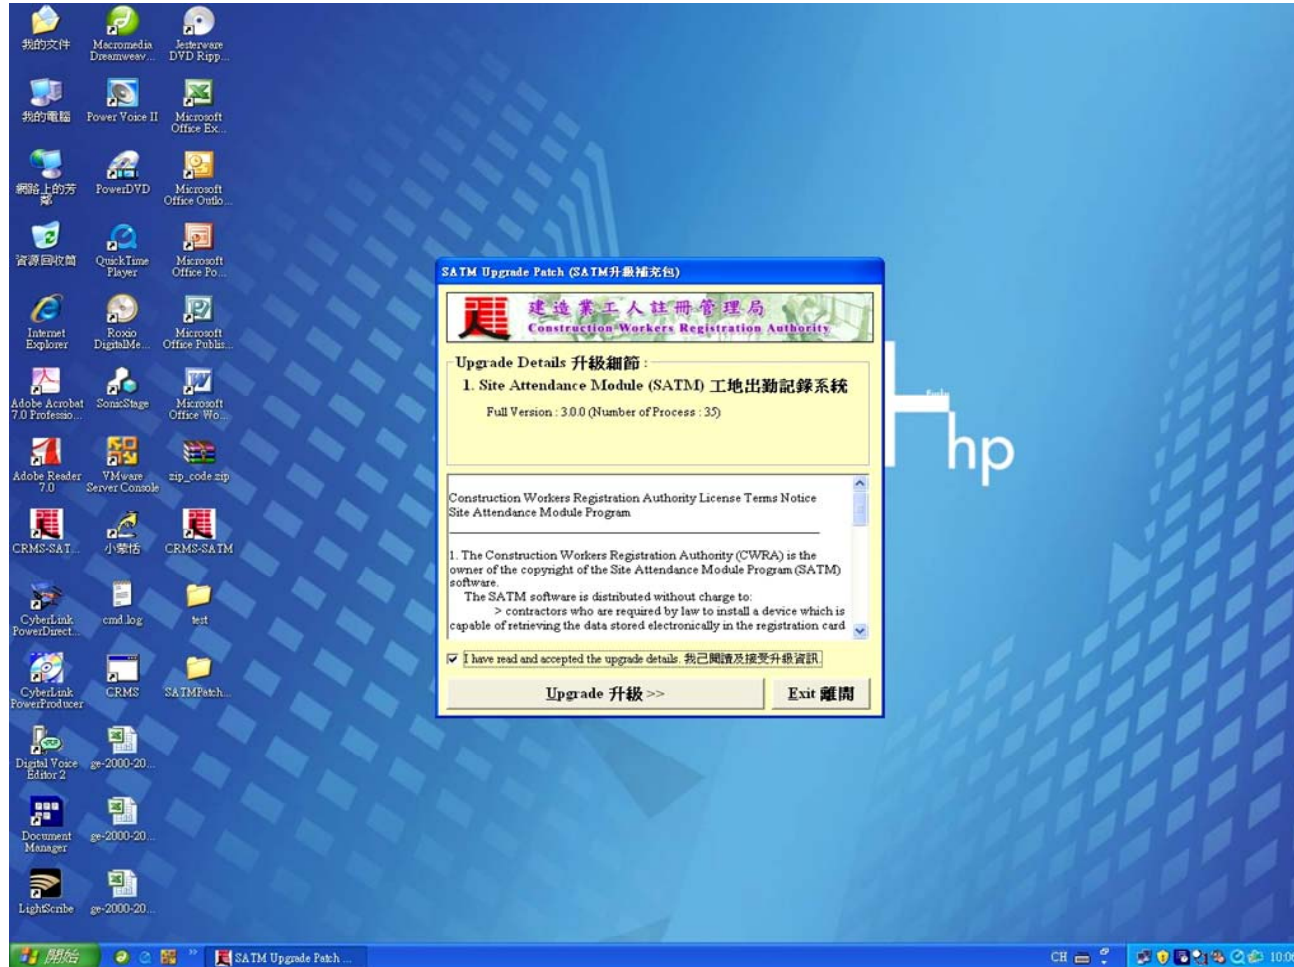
我的文件
Macromedia Dreamweav...
Jesterware DVD Ripp...
我的電腦
Power Voice II
Microsoft Office Ex...
網路上的芳鄰
PowerDVD
Microsoft Office Outlo...
資源回收筒
QuickTime Player
Microsoft Office Po...
Internet Explorer
Roxio DigitalMe...
Microsoft Office Publis...
Adobe Acrobat 7.0 Professio...
SonicStage
Microsoft Office Wo...
Adobe Reader 7.0
VMware Server Console
zip_code.zip
CRMS-SAT...
小精靈
CRMS-SATM
CyberLink PowerDirect...
cmd.log
test
CyberLink PowerProducer
CRMS
SATMPatch...
Digital Voice Editor 2
ge-2000-20...
Document Manager
ge-2000-20...
LightScribe
ge-2000-20...

SATM Upgrade Patch (SATM升級補充包)
建造業工人註冊管理局
Construction Workers Registration Authority
Upgrade Details 升級細節 :
1. Site Attendance Module (SATM) 工地出勤記錄系統
Full Version : 3.0.0 (Number of Process : 35)

Construction Workers Registration Authority License Terms Notice
Site Attendance Module Program

1. The Construction Workers Registration Authority (CWRA) is the owner of the copyright of the Site Attendance Module Program (SATM) software.
The SATM software is distributed without charge to:
> contractors who are required by law to install a device which is capable of retrieving the data stored electronically in the registration card

I have read and accepted the upgrade details. 我已閱讀及接受升級資訊.
Upgrade 升級 >>
Exit 離開

hp

開始
SATM Upgrade Patch ...
CH
10:0